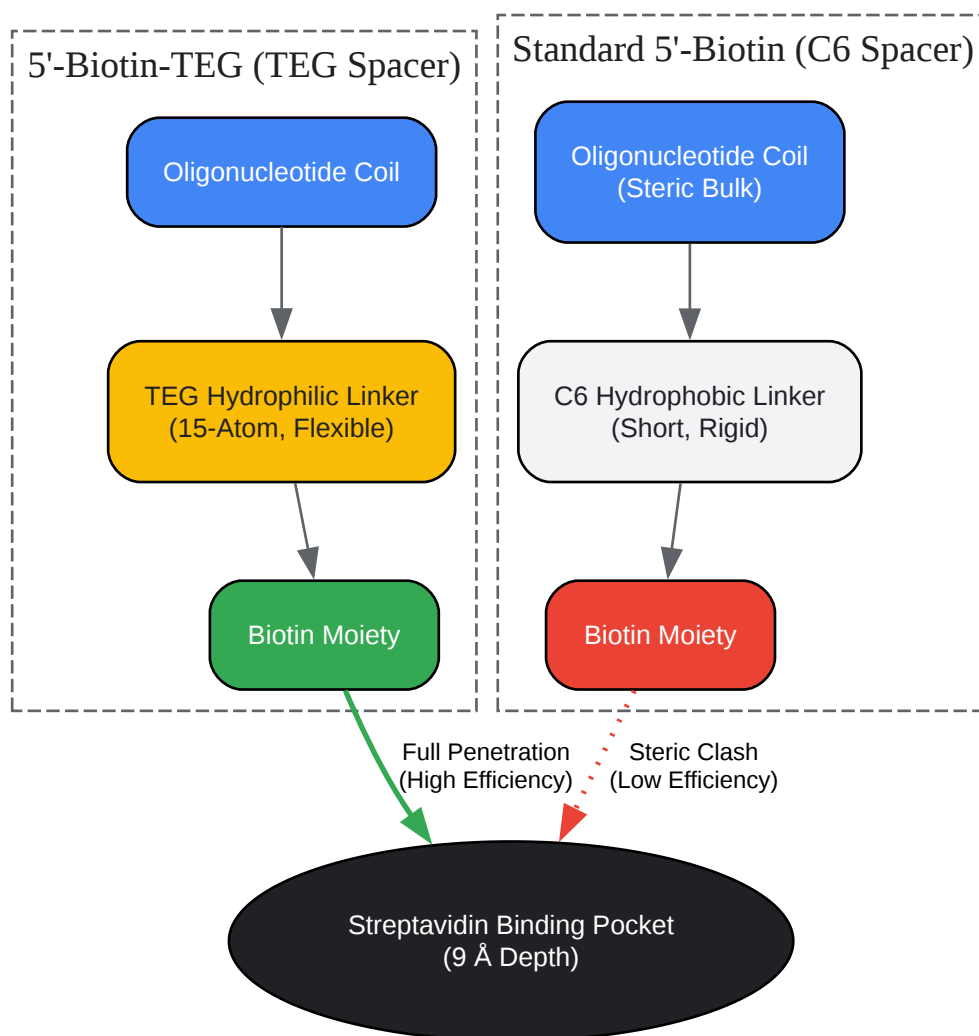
5'-Biotin-TEG (TEG Spacer)

Oligonucleotide Coil

TEG Hydrophilic Linker
(15-Atom, Flexible)

Biotin Moiety

Standard 5'-Biotin (C6 Spacer)

Oligonucleotide Coil
(Steric Bulk)

C6 Hydrophobic Linker
(Short, Rigid)

Biotin Moiety

Full Penetration
(High Efficiency)

Steric Clash
(Low Efficiency)

Streptavidin Binding Pocket
(9 Å Depth)